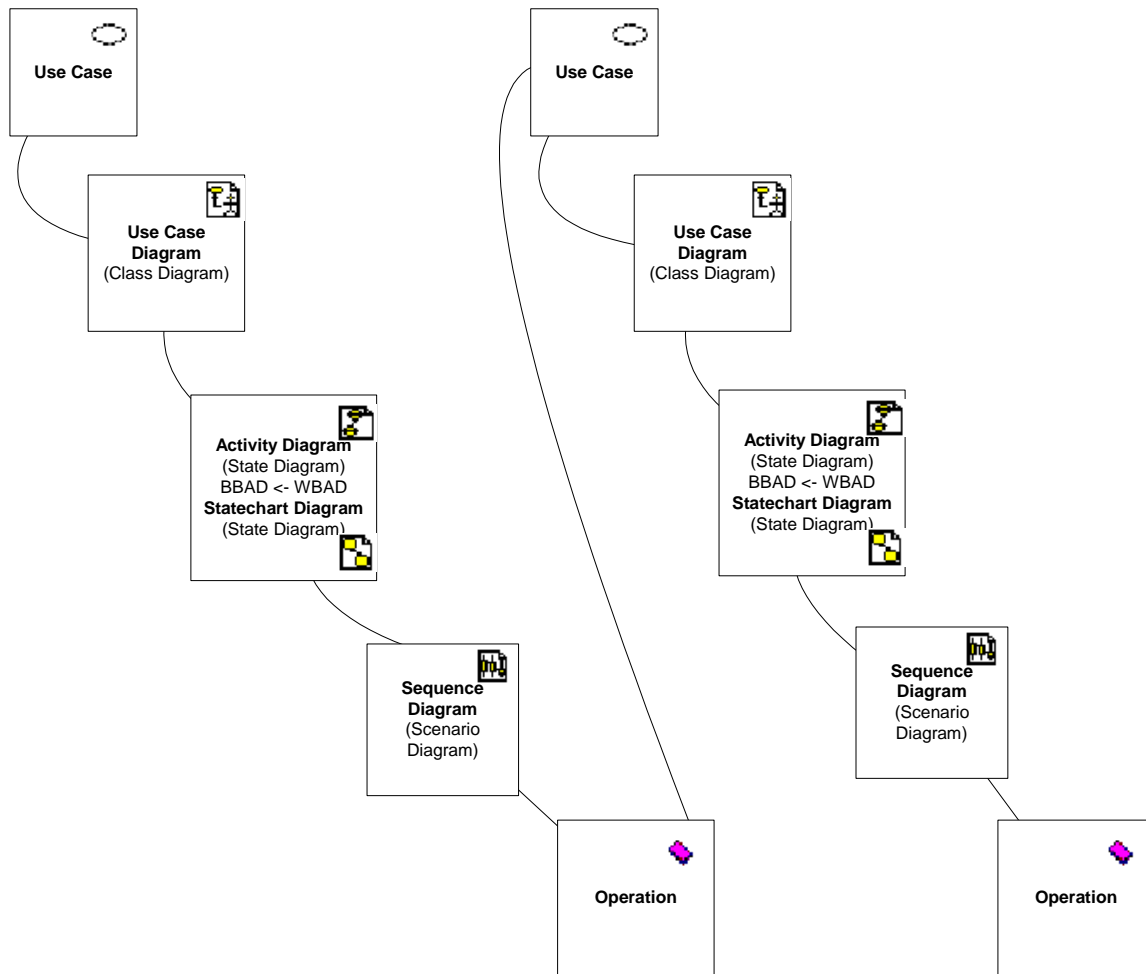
Use Case

Use Case Diagram
(Class Diagram)

Activity Diagram
(State Diagram)
BBAD <- WBAD
Statechart Diagram
(State Diagram)

Sequence Diagram
(Scenario Diagram)

Operation

Use Case

Use Case Diagram
(Class Diagram)

Activity Diagram
(State Diagram)
BBAD <- WBAD
Statechart Diagram
(State Diagram)

Sequence Diagram
(Scenario Diagram)

Operation